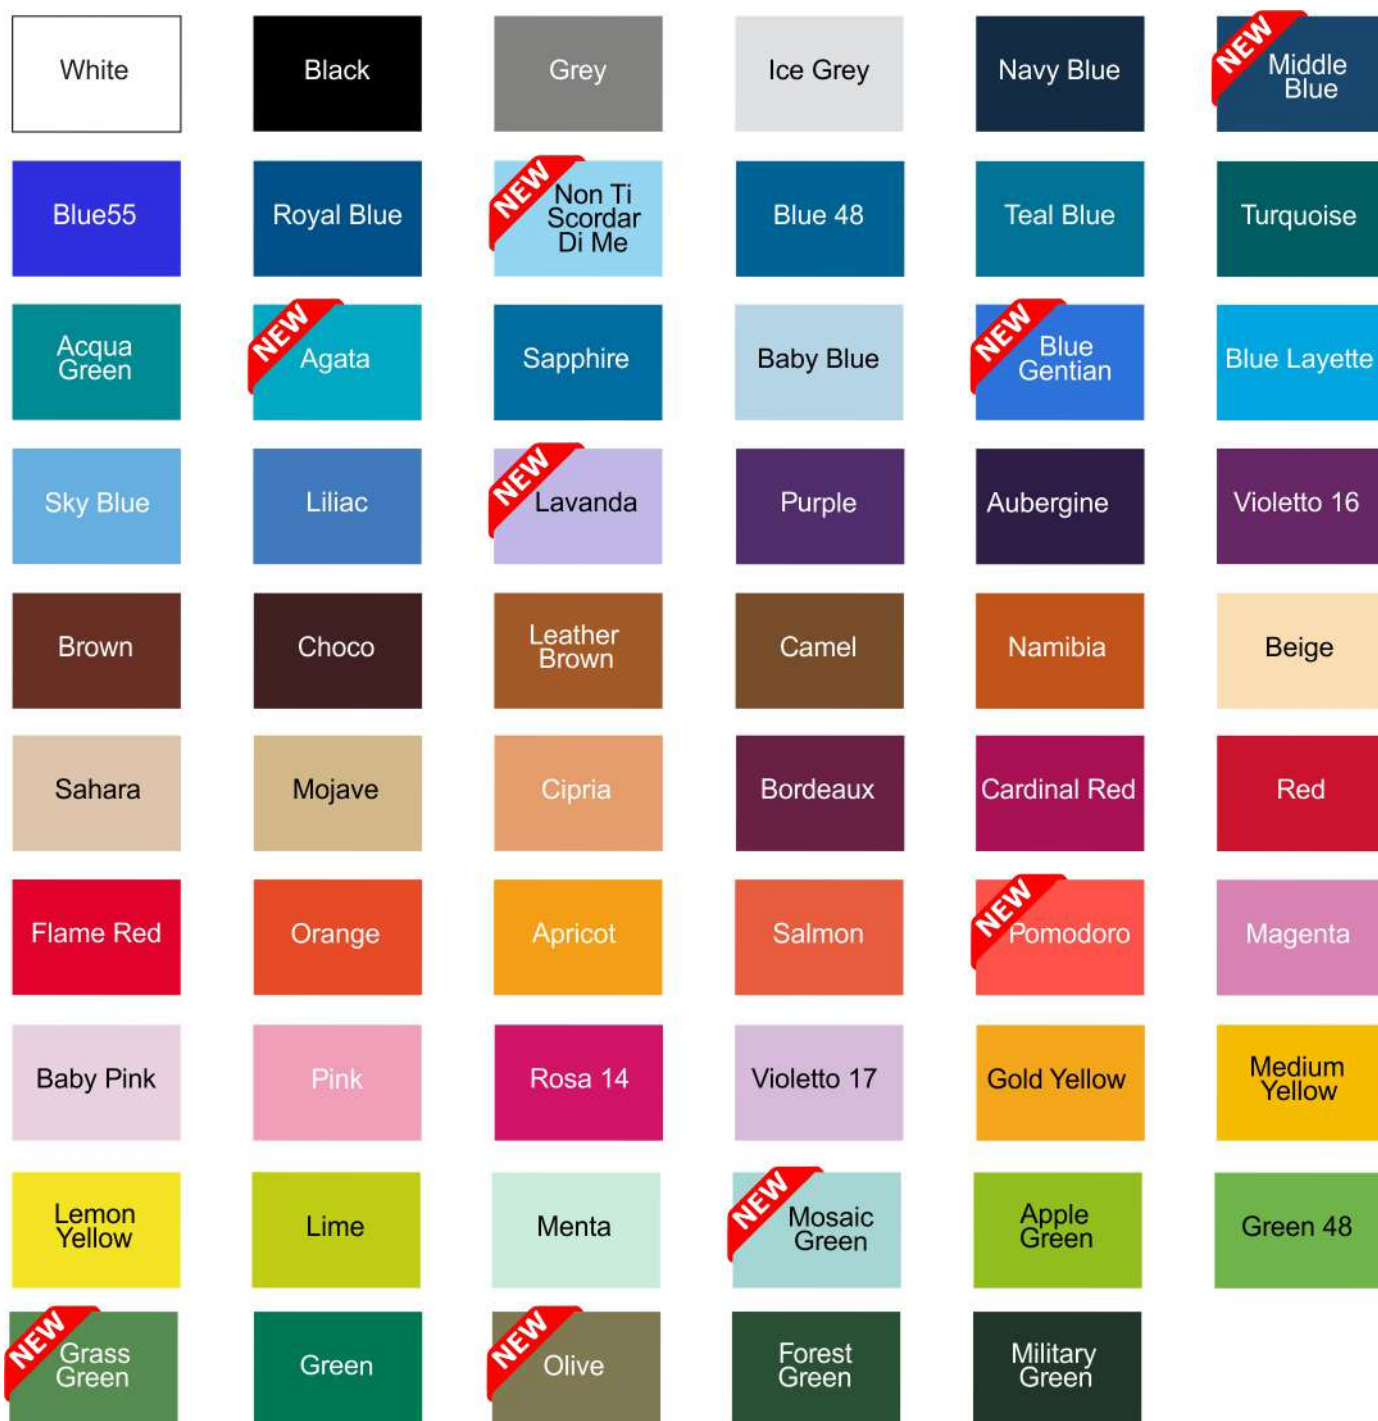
White

Black

Grey

Ice Grey

Navy Blue

NEW Middle Blue

Blue55

Royal Blue

NEW Non Ti Scordar Di Me

Blue 48

Teal Blue

Turquoise

Acqua Green

NEW Agata

Sapphire

Baby Blue

NEW Blue Gentian

Blue Layette

Sky Blue

Liliac

NEW Lavanda

Purple

Aubergine

Violetto 16

Brown

Choco

Leather Brown

Camel

Namibia

Beige

Sahara

Mojave

Cipria

Bordeaux

Cardinal Red

Red

Flame Red

Orange

Apricot

Salmon

NEW Pomodoro

Magenta

Baby Pink

Pink

Rosa 14

Violetto 17

Gold Yellow

Medium Yellow

Lemon Yellow

Lime

Menta

NEW Mosaic Green

Apple Green

Green 48

NEW Grass Green

Green

NEW Olive

Forest Green

Military Green